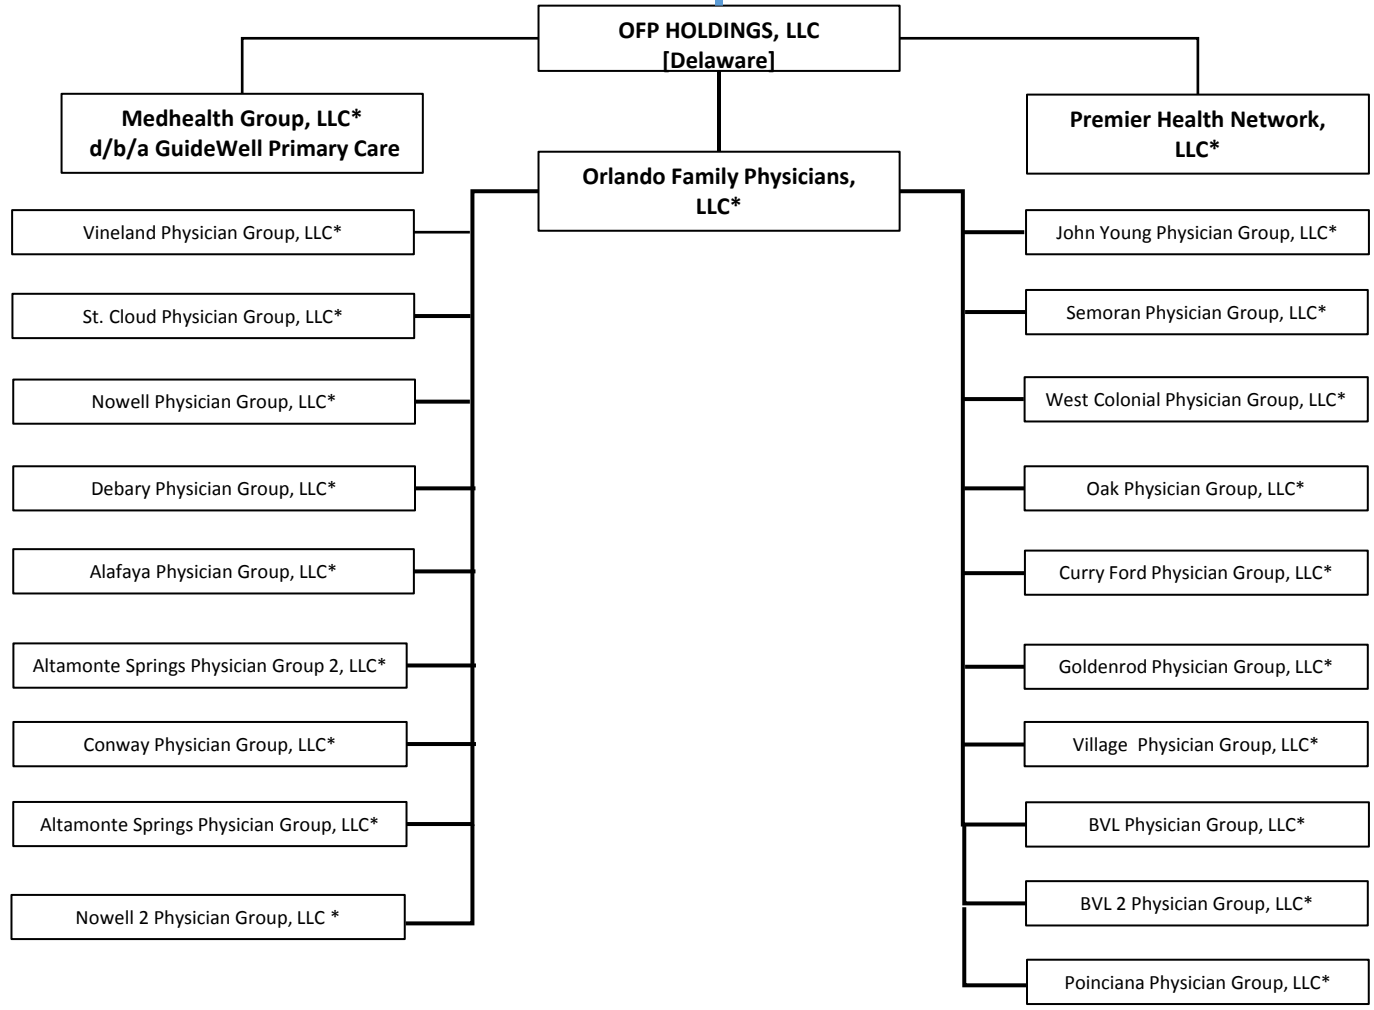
OFP HOLDINGS, LLC
[Delaware]

Medhealth Group, LLC*
d/b/a GuideWell Primary Care

Premier Health Network, LLC*

Orlando Family Physicians, LLC*

Vineland Physician Group, LLC*

St. Cloud Physician Group, LLC*

Nowell Physician Group, LLC*

Debary Physician Group, LLC*

Alafaya Physician Group, LLC*

Altamonte Springs Physician Group 2, LLC*

Conway Physician Group, LLC*

Altamonte Springs Physician Group, LLC*

Nowell 2 Physician Group, LLC *

John Young Physician Group, LLC*

Semoran Physician Group, LLC*

West Colonial Physician Group, LLC*

Oak Physician Group, LLC*

Curry Ford Physician Group, LLC*

Goldenrod Physician Group, LLC*

Village Physician Group, LLC*

BVL Physician Group, LLC*

BVL 2 Physician Group, LLC*

Poinciana Physician Group, LLC*